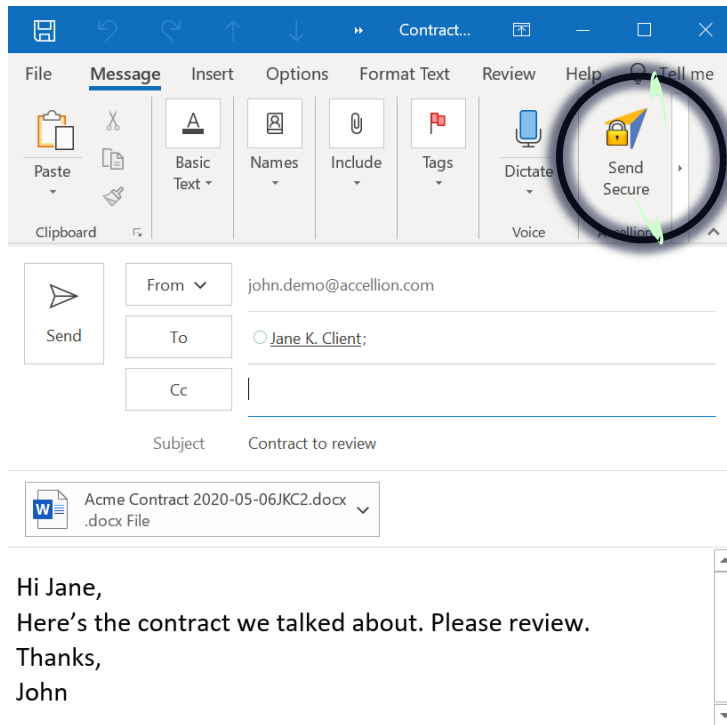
Contract...

File Message Insert Options Format Text Review Help Tell me

Paste

Clipboard

Basic Text

Names

Include

Tags

Dictate

Voice

Send Secure

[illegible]

Send

From

john.demo@accellion.com

To

Jane K. Client;

Cc

Subject

Contract to review

Acme Contract 2020-05-06JKC2.docx
.docx File

Hi Jane,
Here’s the contract we talked about. Please review.
Thanks,
John